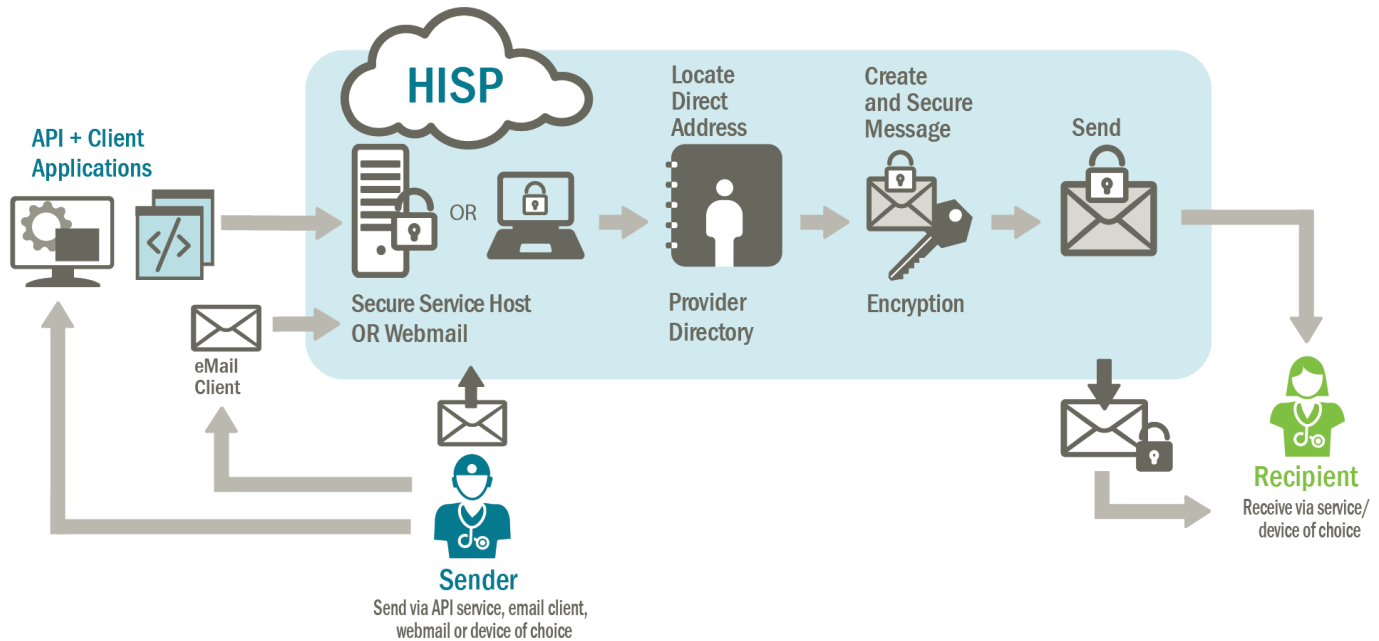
API + Client Applications

eMail Client

HISP

OR

Secure Service Host OR Webmail

Locate Direct Address

Provider Directory

Create and Secure Message

Encryption

Send

Sender

Send via API service, email client, webmail or device of choice

Recipient

Receive via service/ device of choice